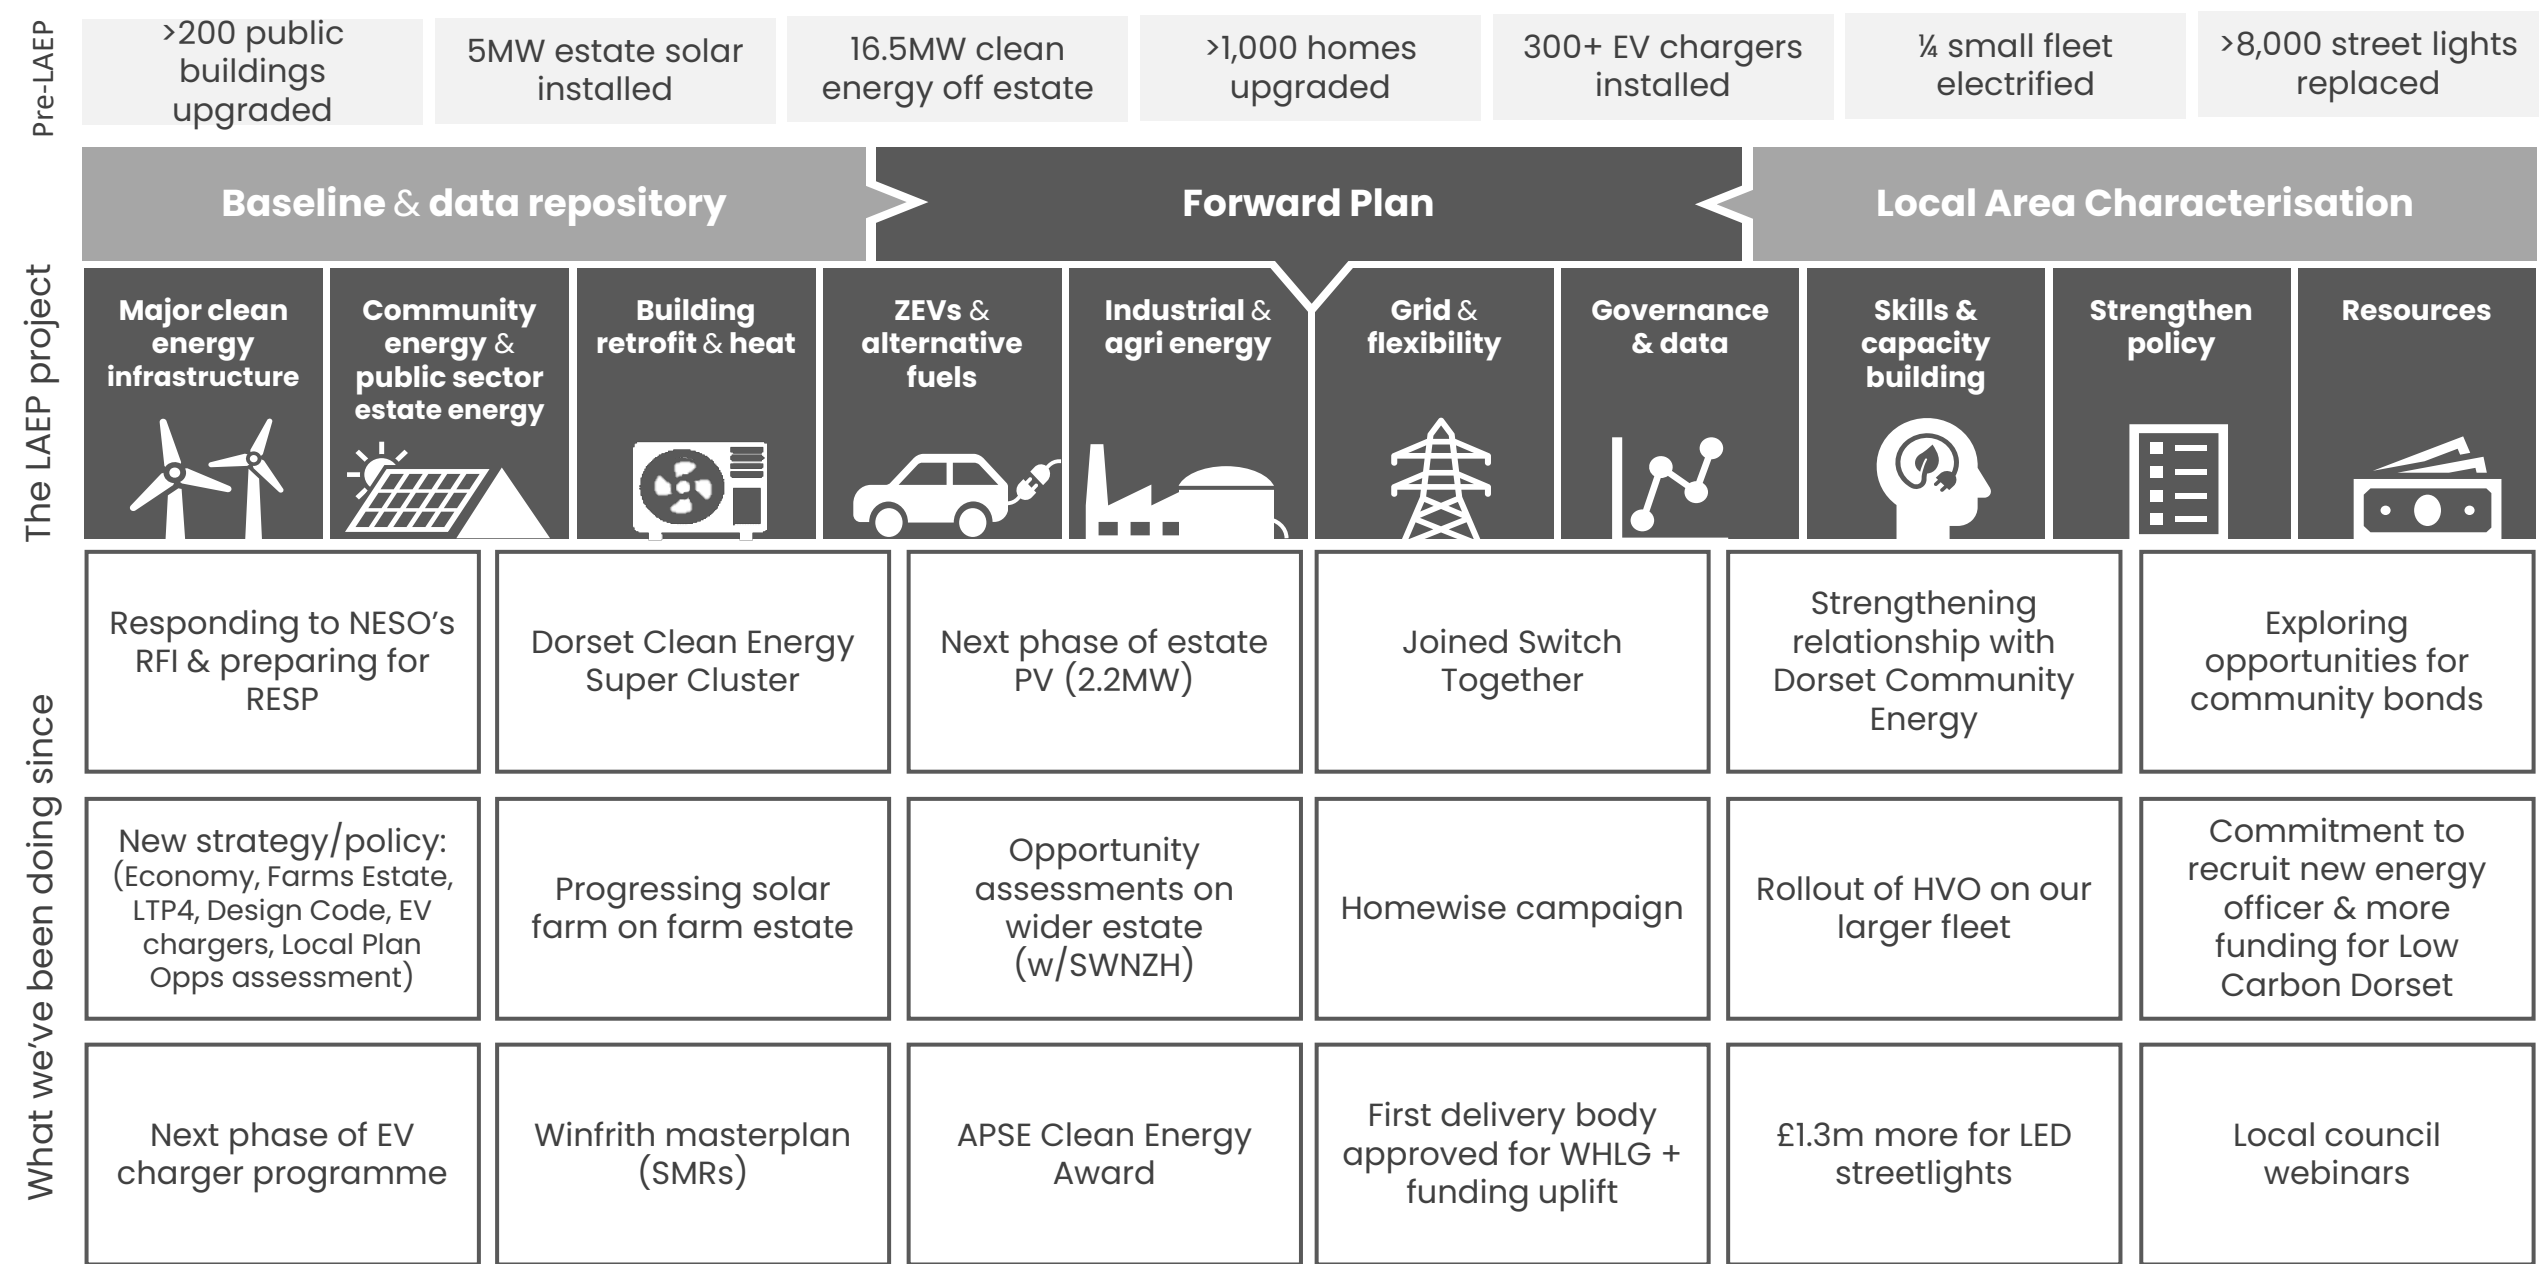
Pre-LAEP

>200 public buildings upgraded

5MW estate solar installed

16.5MW clean energy off estate

>1,000 homes upgraded

300+ EV chargers installed

¼ small fleet electrified

>8,000 street lights replaced

The LAEP project

Baseline & data repository

Forward Plan

Local Area Characterisation

Major clean energy infrastructure

Community energy & public sector estate energy

Building retrofit & heat

ZEVs & alternative fuels

Industrial & agri energy

Grid & flexibility

Governance & data

Skills & capacity building

Strengthen policy

Resources

What we've been doing since

| | | | | | |
|---|---|---|---|---|---|
| Responding to NESO's RFI & preparing for RESP | Dorset Clean Energy Super Cluster | Next phase of estate PV (2.2MW) | Joined Switch Together | Strengthening relationship with Dorset Community Energy | Exploring opportunities for community bonds |
| New strategy/policy: (Economy, Farms Estate, LTP4, Design Code, EV chargers, Local Plan Opps assessment) | Progressing solar farm on farm estate | Opportunity assessments on wider estate (w/SWNZH) | Homewise campaign | Rollout of HVO on our larger fleet | Commitment to recruit new energy officer & more funding for Low Carbon Dorset |
| Next phase of EV charger programme | Winfrith masterplan (SMRs) | APSE Clean Energy Award | First delivery body approved for WHLG + funding uplift | £1.3m more for LED streetlights | Local council webinars |